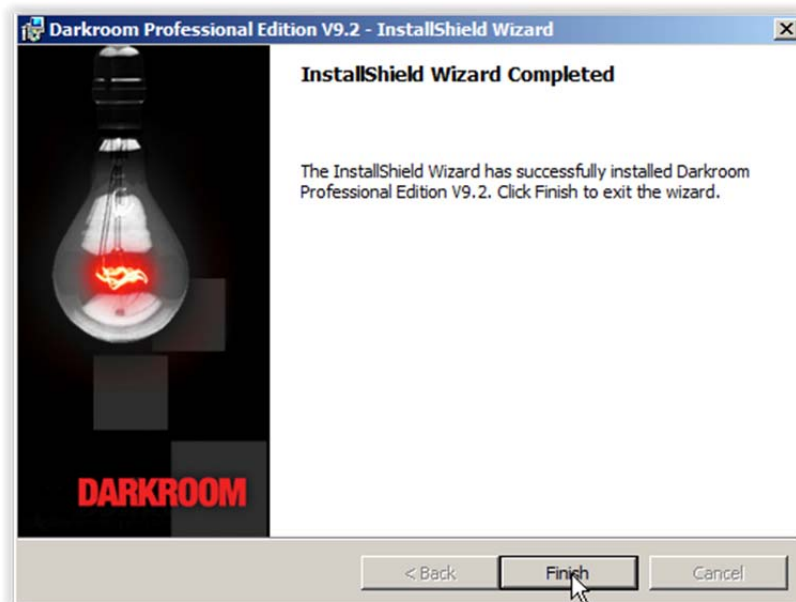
Darkroom Professional Edition V9.2 - InstallShield Wizard

InstallShield Wizard Completed

The InstallShield Wizard has successfully installed Darkroom Professional Edition V9.2. Click Finish to exit the wizard.

DARKROOM

< Back

Finish

Cancel